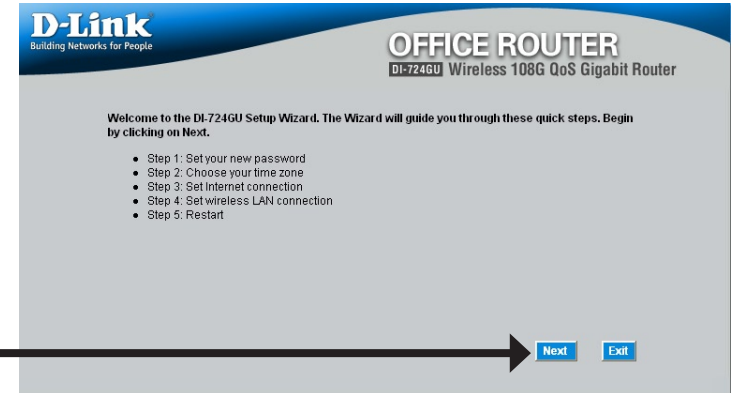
D-Link
Building Networks for People

OFFICE ROUTER
DI-724GU Wireless 108G QoS Gigabit Router

Welcome to the DI-724GU Setup Wizard. The Wizard will guide you through these quick steps. Begin by clicking on Next.

- Step 1: Set your new password
- Step 2: Choose your time zone
- Step 3: Set Internet connection
- Step 4: Set wireless LAN connection
- Step 5: Restart

Next Exit